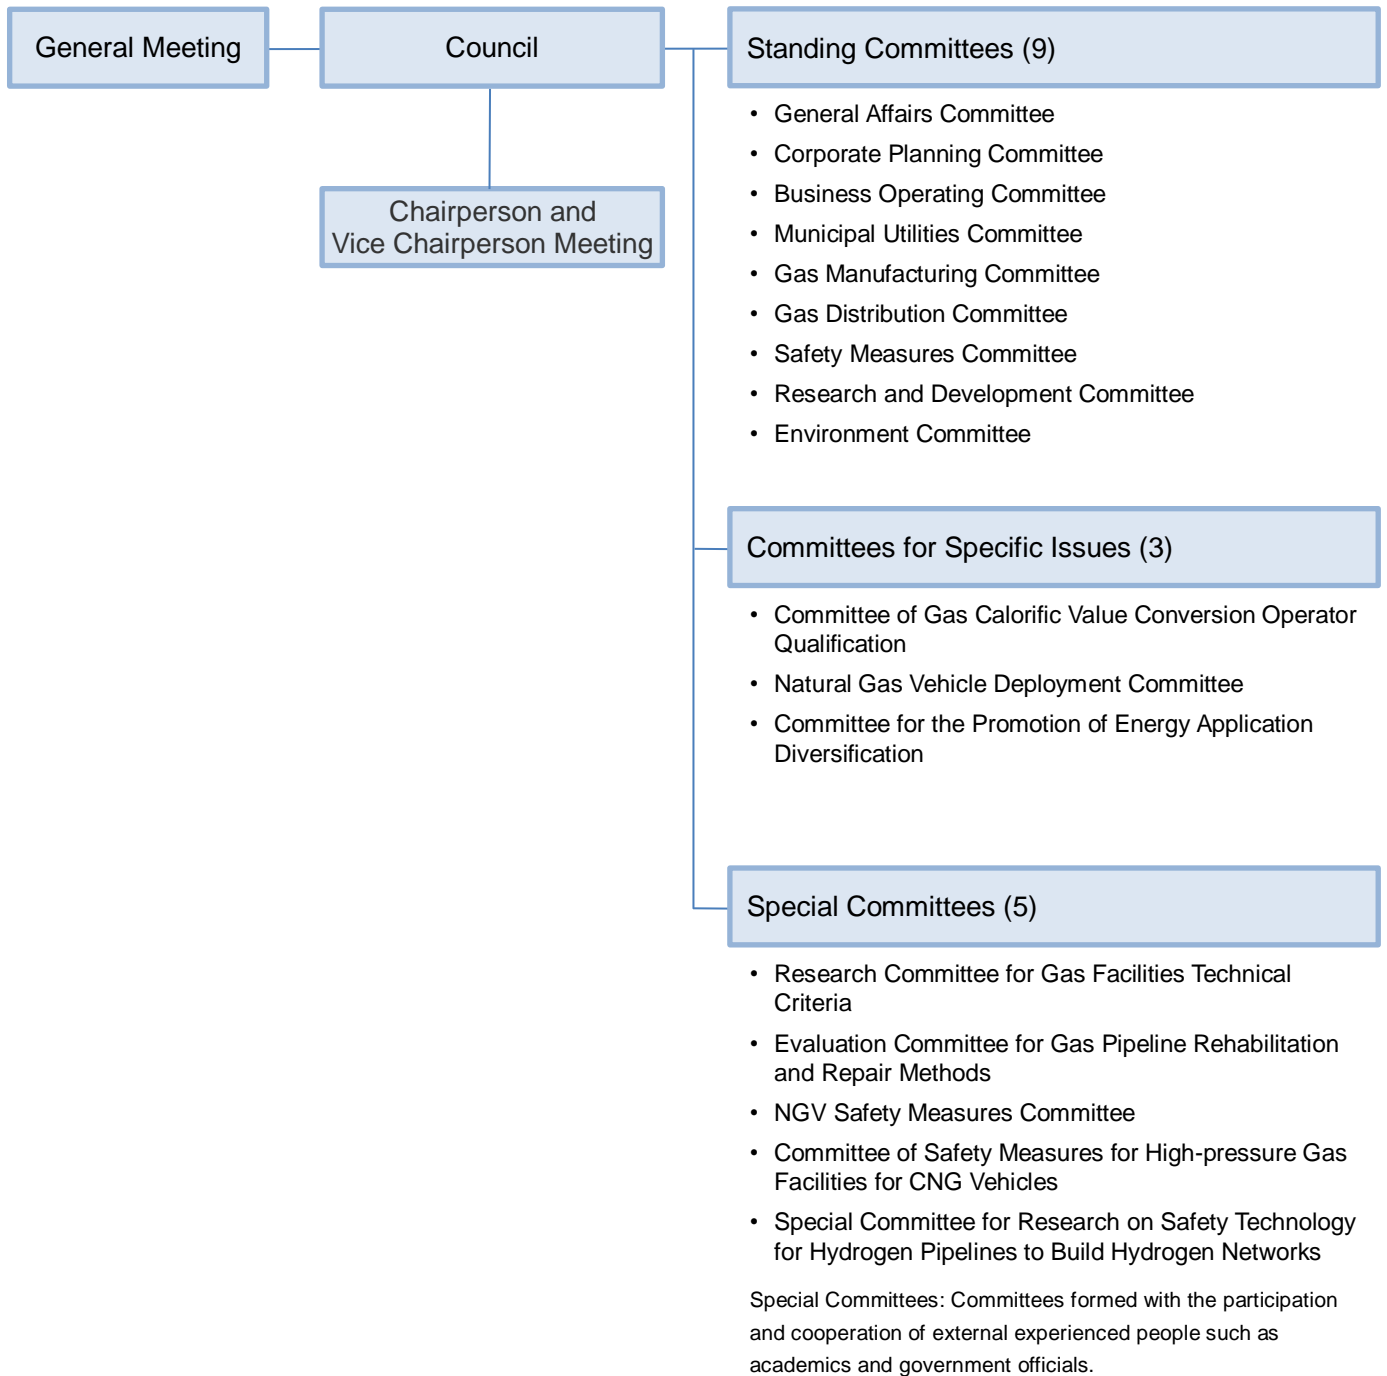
General Meeting

Council

Chairperson and Vice Chairperson Meeting

Standing Committees (9)

- General Affairs Committee
- Corporate Planning Committee
- Business Operating Committee
- Municipal Utilities Committee
- Gas Manufacturing Committee
- Gas Distribution Committee
- Safety Measures Committee
- Research and Development Committee
- Environment Committee

Committees for Specific Issues (3)

- Committee of Gas Calorific Value Conversion Operator Qualification
- Natural Gas Vehicle Deployment Committee
- Committee for the Promotion of Energy Application Diversification

Special Committees (5)

- Research Committee for Gas Facilities Technical Criteria
- Evaluation Committee for Gas Pipeline Rehabilitation and Repair Methods
- NGV Safety Measures Committee
- Committee of Safety Measures for High-pressure Gas Facilities for CNG Vehicles
- Special Committee for Research on Safety Technology for Hydrogen Pipelines to Build Hydrogen Networks

Special Committees: Committees formed with the participation and cooperation of external experienced people such as academics and government officials.